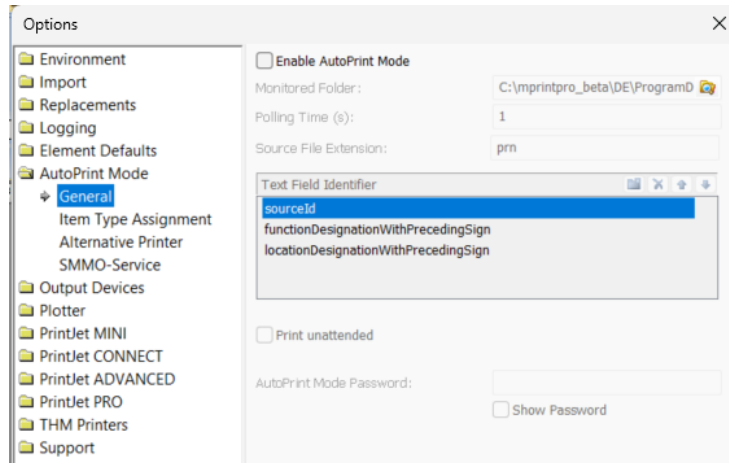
Options

Environment
Import
Replacements
Logging
Element Defaults
AutoPrint Mode
General
Item Type Assignment
Alternative Printer
SMMO-Service
Output Devices
Plotter
PrintJet MINI
PrintJet CONNECT
PrintJet ADVANCED
PrintJet PRO
THM Printers
Support

Enable AutoPrint Mode
Monitored Folder: C:\mprintpro_beta\DE\ProgramD
Polling Time (s): 1
Source File Extension: prn
Text Field Identifier
sourceId
functionDesignationWithPrecedingSign
locationDesignationWithPrecedingSign
Print unattended
AutoPrint Mode Password:
Show Password